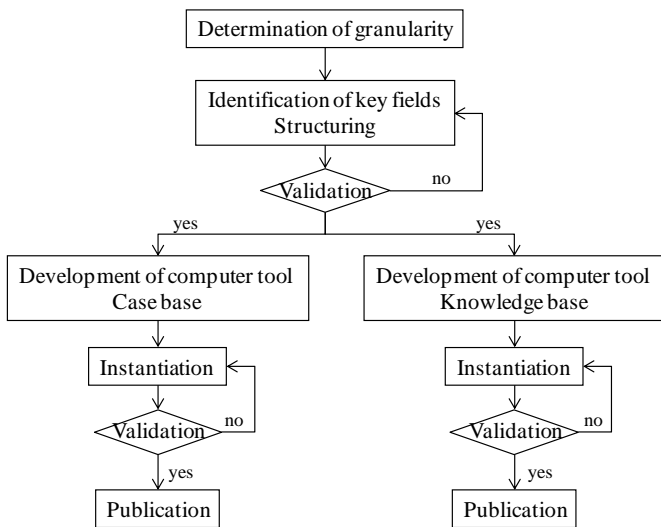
Determination of granularity

Identification of key fields
Structuring

Validation

no

yes

yes

Development of computer tool
Case base

Development of computer tool
Knowledge base

Instantiation

Validation

no

yes

Publication

Instantiation

Validation

no

yes

Publication